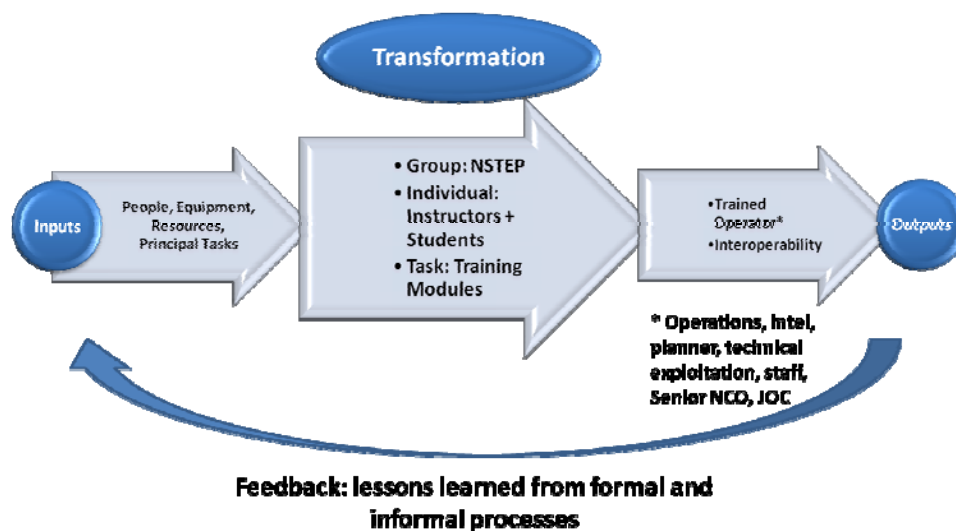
Transformation

Inputs

People, Equipment, Resources, Principal Tasks

• Group: NSTEP
• Individual: Instructors + Students
• Task: Training Modules

•Trained Operator*
•Interoperability

Outputs

* Operations, Intel, planner, technical exploitation, staff, Senior NCO, JOC

Feedback: lessons learned from formal and informal processes